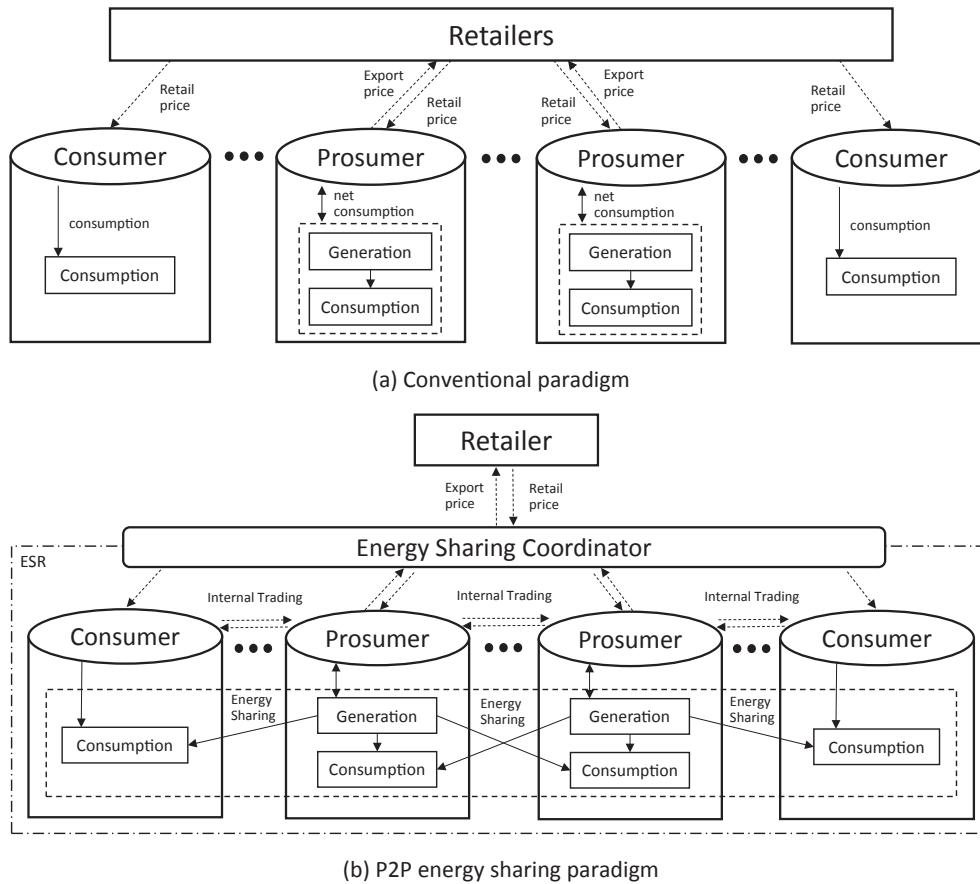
Retailers

Retail price

Export price

Retail price

Retail price

Export price

Retail price

Consumer

Prosumer

Prosumer

Consumer

consumption

Consumption

net consumption

Generation

Consumption

net consumption

Generation

Consumption

consumption

Consumption

(a) Conventional paradigm

Retailer

Export price

Retail price

Energy Sharing Coordinator

ESR

Internal Trading

Internal Trading

Internal Trading

Consumer

Prosumer

Prosumer

Consumer

Energy Sharing

Generation

Energy Sharing

Generation

Energy Sharing

Consumption

Consumption

Consumption

Consumption

(b) P2P energy sharing paradigm